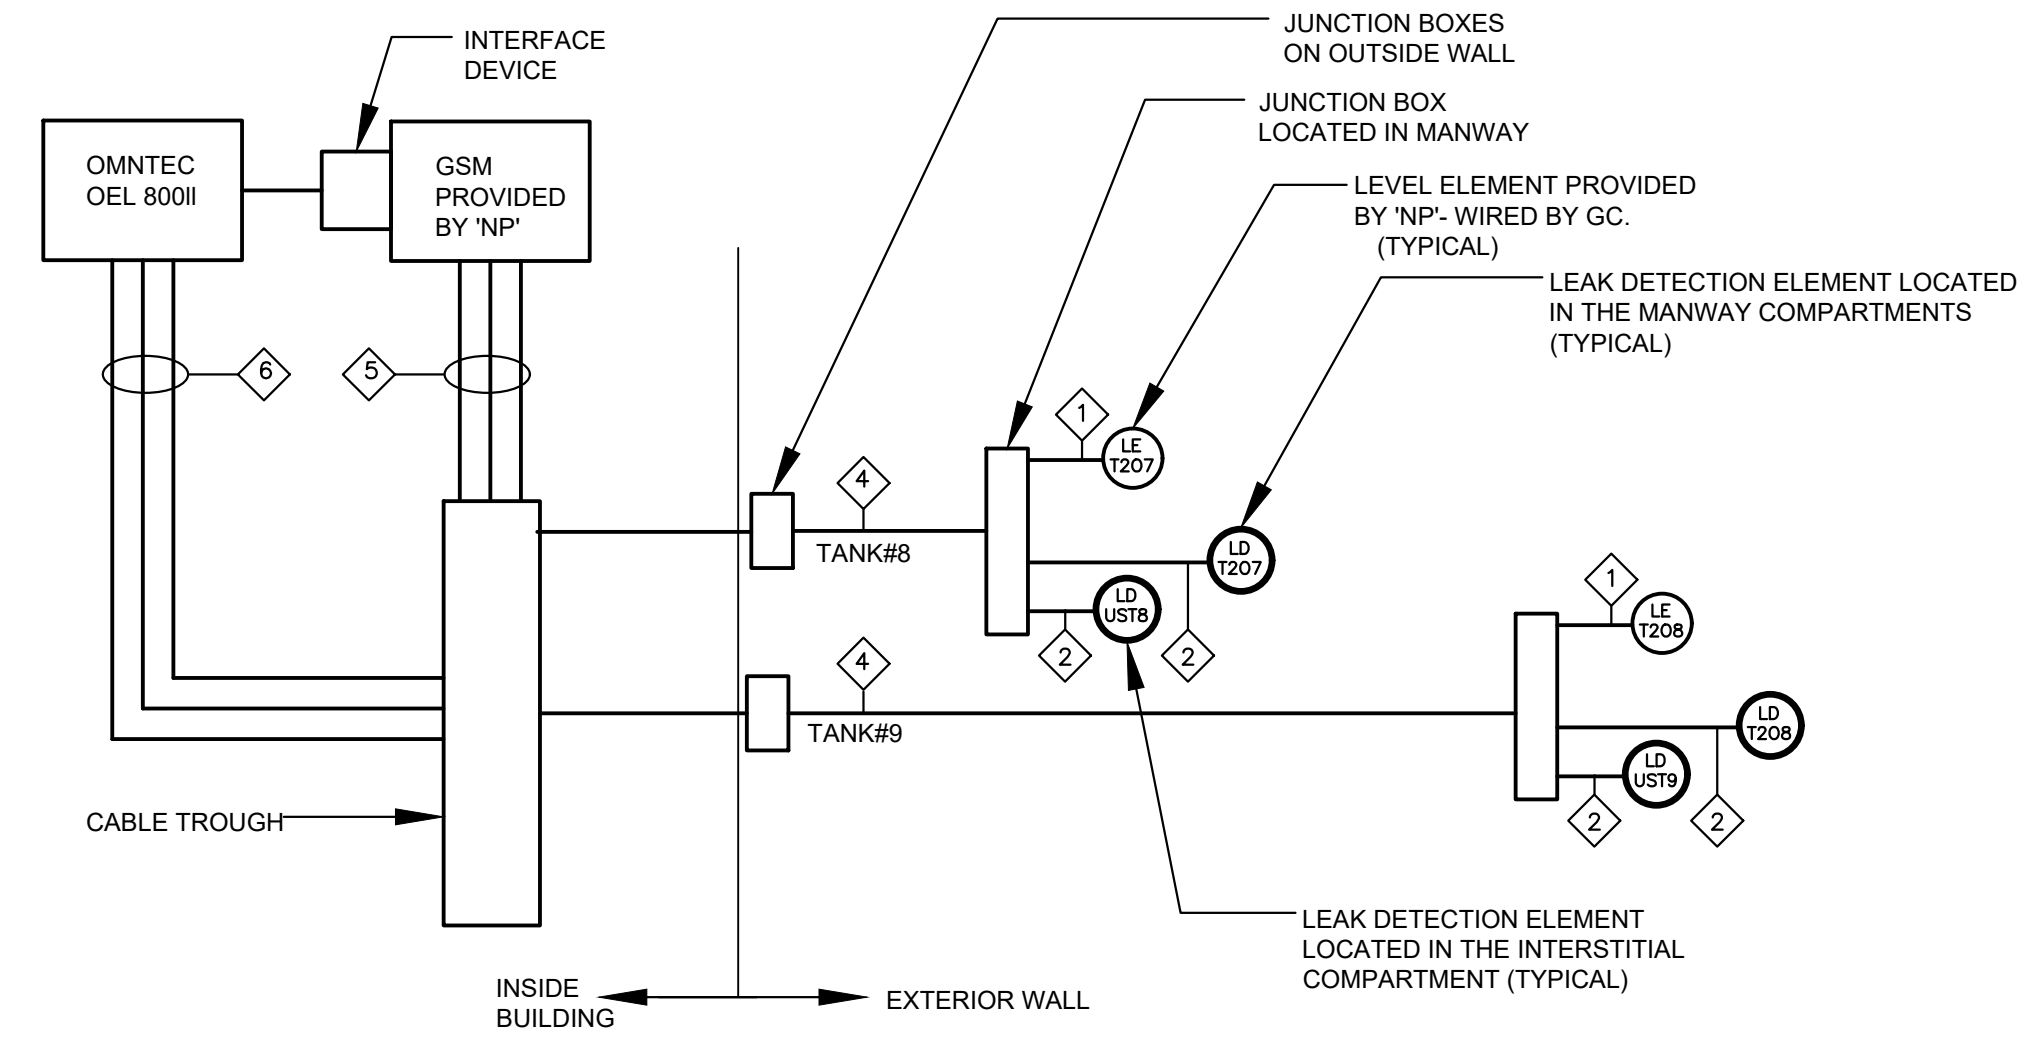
INTERFACE DEVICE

JUNCTION BOXES ON OUTSIDE WALL

JUNCTION BOX LOCATED IN MANWAY

LEVEL ELEMENT PROVIDED BY 'NP'- WIRED BY GC. (TYPICAL)

LEAK DETECTION ELEMENT LOCATED IN THE MANWAY COMPARTMENTS (TYPICAL)

OMNTEC OEL 800II

GSM PROVIDED BY 'NP'

6

5

1

LE T207

4

TANK#8

LD T207

LD UST8

2

2

1

LE T208

4

TANK#9

LD T208

LD UST9

2

2

CABLE TROUGH

LEAK DETECTION ELEMENT LOCATED IN THE INTERSTITIAL COMPARTMENT (TYPICAL)

INSIDE BUILDING

EXTERIOR WALL